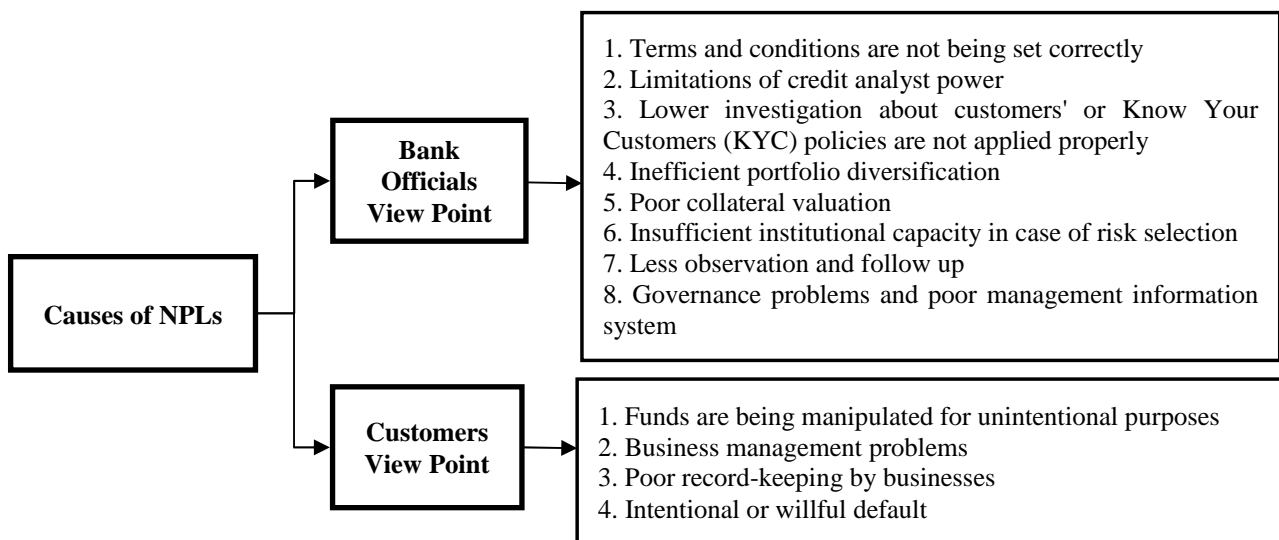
Causes of NPLs

Bank Officials View Point

1. Terms and conditions are not being set correctly
2. Limitations of credit analyst power
3. Lower investigation about customers' or Know Your Customers (KYC) policies are not applied properly
4. Inefficient portfolio diversification
5. Poor collateral valuation
6. Insufficient institutional capacity in case of risk selection
7. Less observation and follow up
8. Governance problems and poor management information system

Customers View Point

1. Funds are being manipulated for unintentional purposes
2. Business management problems
3. Poor record-keeping by businesses
4. Intentional or willful default